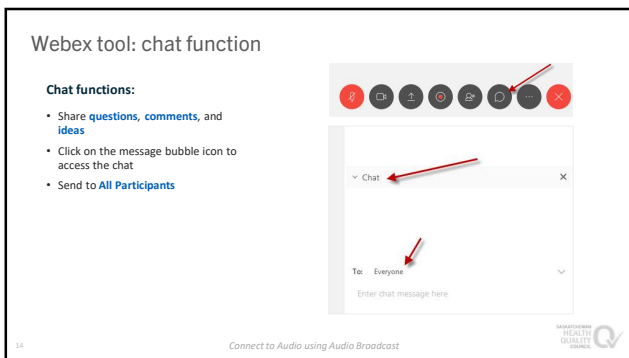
Webex tool: chat function

Chat functions:

• Share questions, comments, and ideas
• Click on the message bubble icon to access the chat
• Send to All Participants

Chat ×

To: Everyone

Enter chat message here

14

Connect to Audio using Audio Broadcast

SASKATCHEWAN HEALTH QUALITY COUNCIL